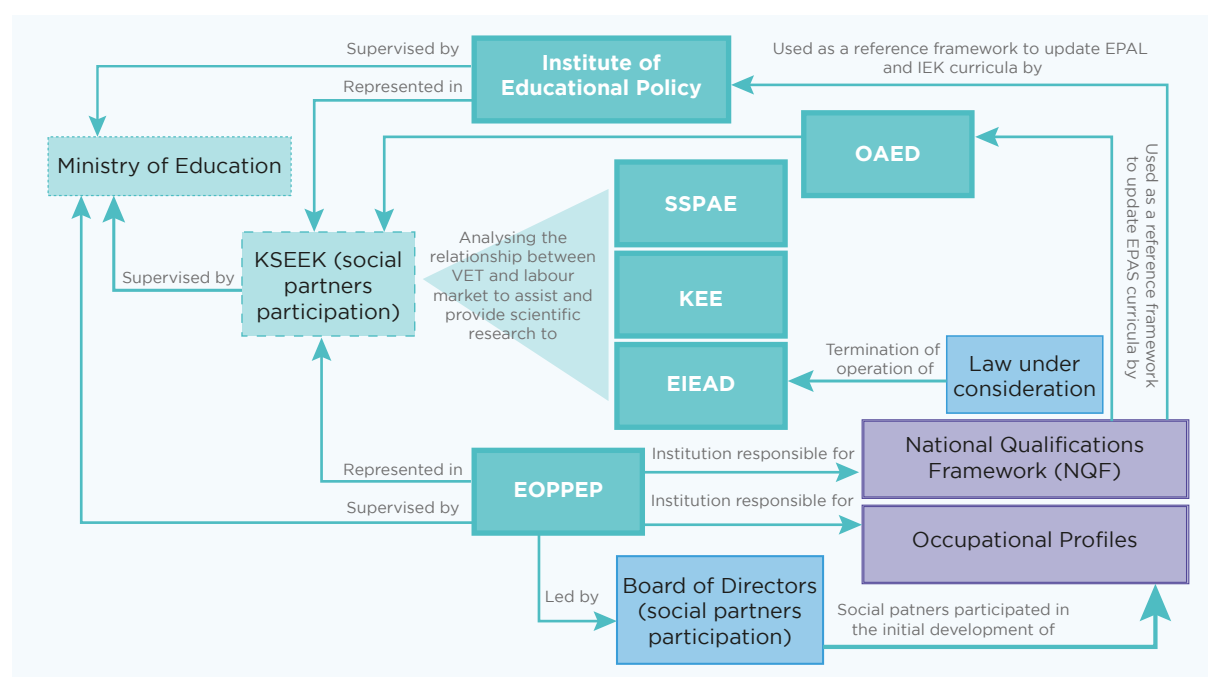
Supervised by

Institute of Educational Policy

Used as a reference framework to update EPAL and IEK curricula by

Represented in

Ministry of Education

OAED

Used as a reference framework to update EPAS curricula by

SSPAE

KSEEK (social partners participation)

Analysing the relationship between VET and labour market to assist and provide scientific research to

KEE

Supervised by

EIEAD

Termination of operation of

Law under consideration

Represented in

EOPPEP

Institution responsible for

National Qualifications Framework (NQF)

Supervised by

Institution responsible for

Occupational Profiles

Led by

Board of Directors (social partners participation)

Social patners participated in the initial development of